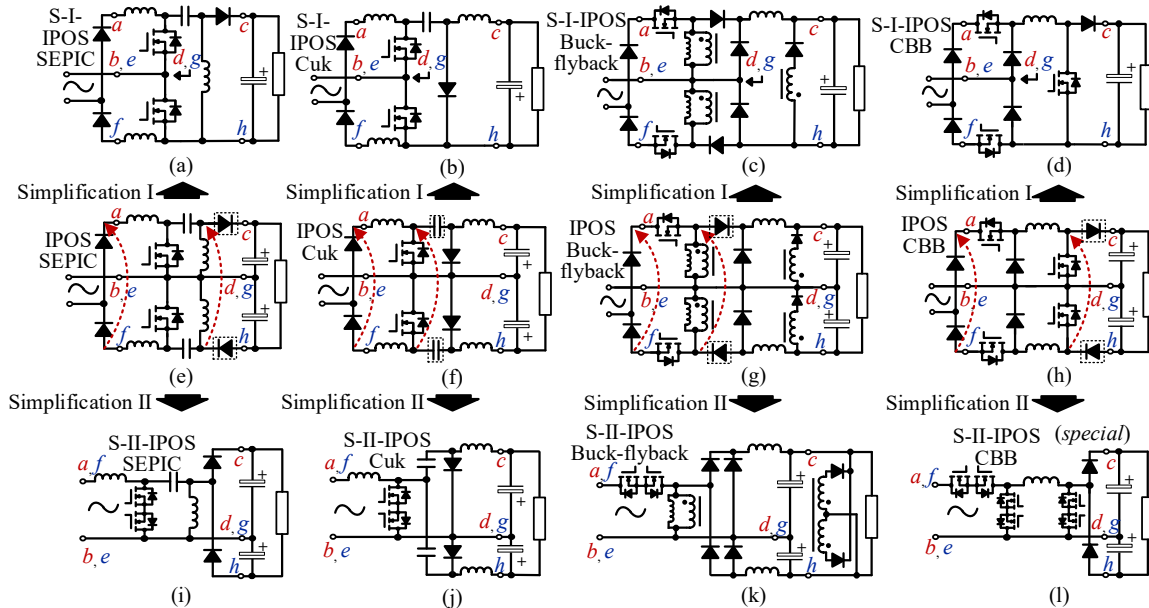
S-I-IPOS SEPIC
a
b, e
d, g
c
h
f
(a)

S-I-IPOS Cuk
a
b, e
d, g
c
h
f
(b)

S-I-IPOS Buck-flyback
a
b, e
d, g
c
h
f
(c)

S-I-IPOS CBB
a
b, e
d, g
c
h
f
(d)

Simplification I
Simplification I
Simplification I
Simplification I

IPOS SEPIC
a
b, e
d, g
c
h
f
(e)

IPOS Cuk
a
b, e
d, g
c
h
f
(f)

IPOS Buck-flyback
a
b, e
d, g
c
h
f
(g)

IPOS CBB
a
b, e
d, g
c
h
f
(h)

Simplification II
Simplification II
Simplification II
Simplification II

S-II-IPOS SEPIC
a, f
b, e
c
d, g
h
(i)

S-II-IPOS Cuk
a, f
b, e
c
d, g
h
(j)

S-II-IPOS Buck-flyback
a, f
b, e
c
d, g
h
(k)

S-II-IPOS CBB
(special)
a, f
b, e
c
d, g
h
(l)